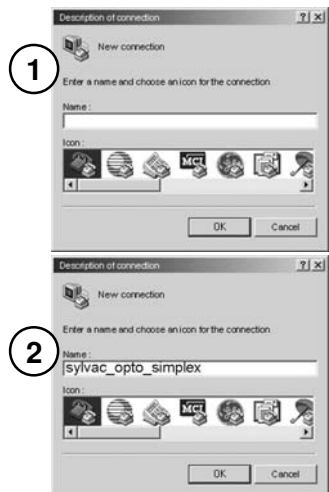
Description of connection
?|X
New connection
1
Enter a name and choose an icon for the connection
Name :
Icon :
MCI
OK
Cancel

Description of connection
?|X
New connection
Enter a name and choose an icon for the connection
2
Name :
sylvac_opto_simplex
Icon :
MCI
OK
Cancel